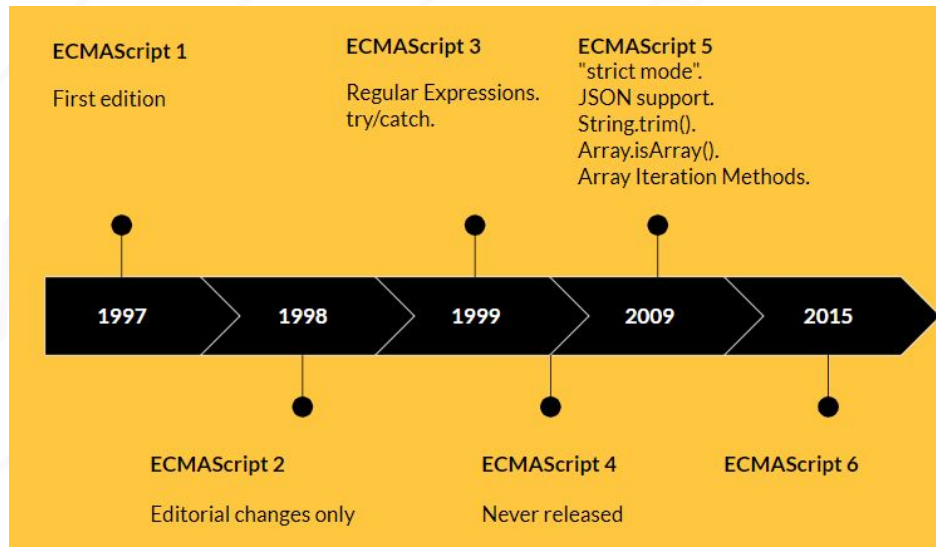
ECMAScript 1

First edition

ECMAScript 3

Regular Expressions.
try/catch.

ECMAScript 5
"strict mode".
JSON support.
String.trim().
Array.isArray().
Array Iteration Methods.

1997

1998

1999

2009

2015

ECMAScript 2

Editorial changes only

ECMAScript 4

Never released

ECMAScript 6